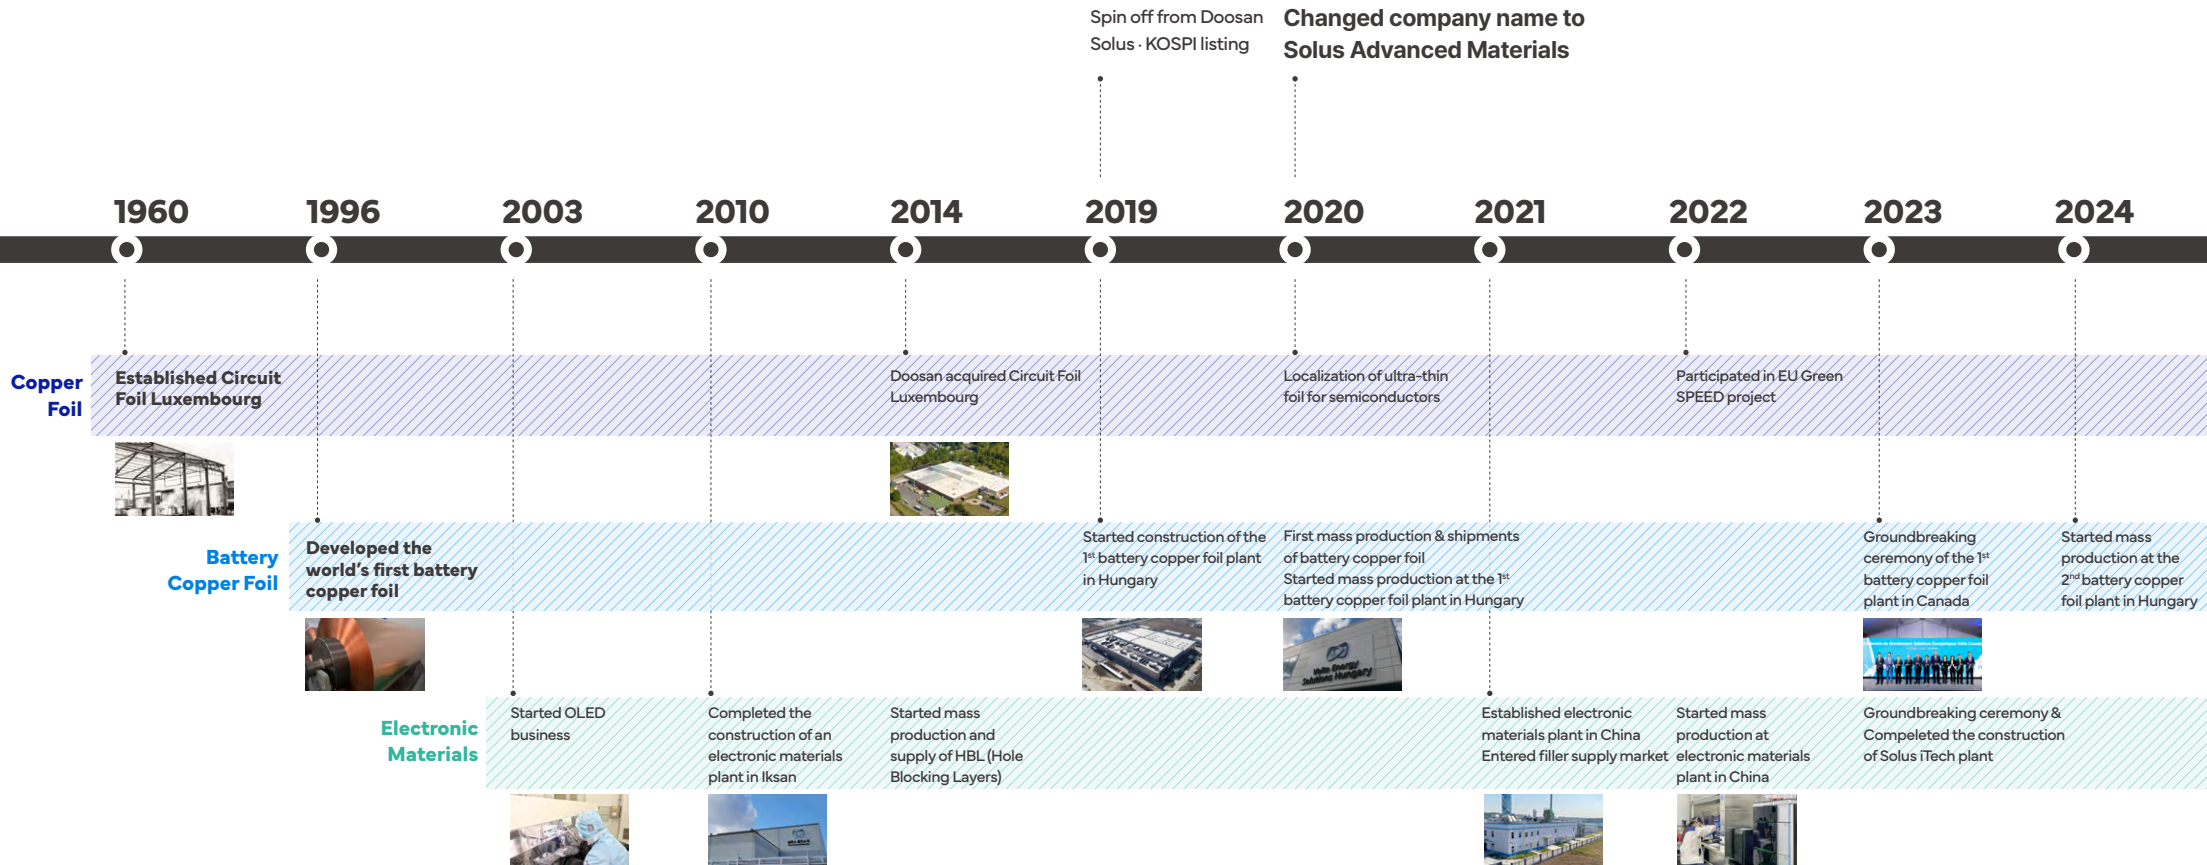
Spin off from Doosan Solus · KOSPI listing

Changed company name to Solus Advanced Materials

1960 1996 2003 2010 2014 2019 2020 2021 2022 2023 2024

Copper Foil

Established Circuit Foil Luxembourg

Doosan acquired Circuit Foil Luxembourg

Localization of ultra-thin foil for semiconductors

Participated in EU Green SPEED project

Battery Copper Foil

Developed the world's first battery copper foil

Started construction of the 1$^{st}$ battery copper foil plant in Hungary

First mass production & shipments of battery copper foil
Started mass production at the 1$^{st}$ battery copper foil plant in Hungary

Groundbreaking ceremony of the 1$^{st}$ battery copper foil plant in Canada

Started mass production at the 2$^{nd}$ battery copper foil plant in Hungary

Electronic Materials

Started OLED business

Completed the construction of an electronic materials plant in Iksan

Started mass production and supply of HBL (Hole Blocking Layers)

Established electronic materials plant in China
Entered filler supply market

Started mass production at electronic materials plant in China

Groundbreaking ceremony & Compeleted the construction of Solus iTech plant